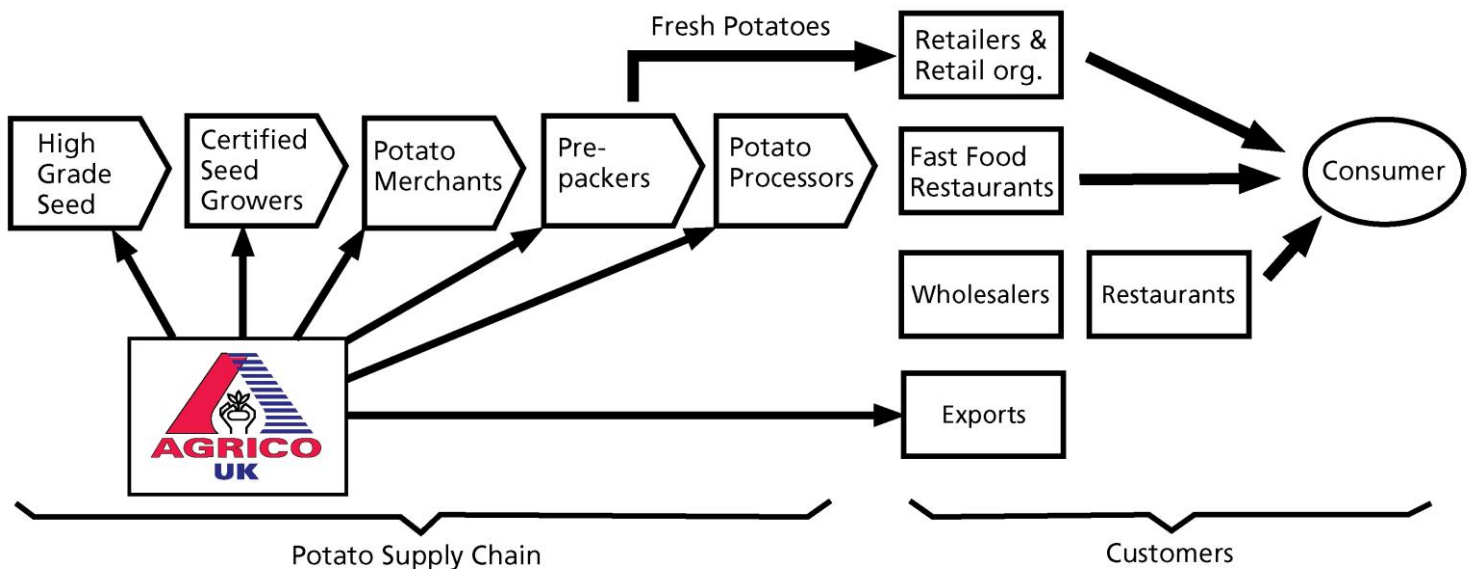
Fresh Potatoes

Retailers & Retail org.

High Grade Seed

Certified Seed Growers

Potato Merchants

Prepackers

Potato Processors

Fast Food Restaurants

Consumer

Wholesalers

Restaurants

AGRICO UK

Exports

Potato Supply Chain

Customers